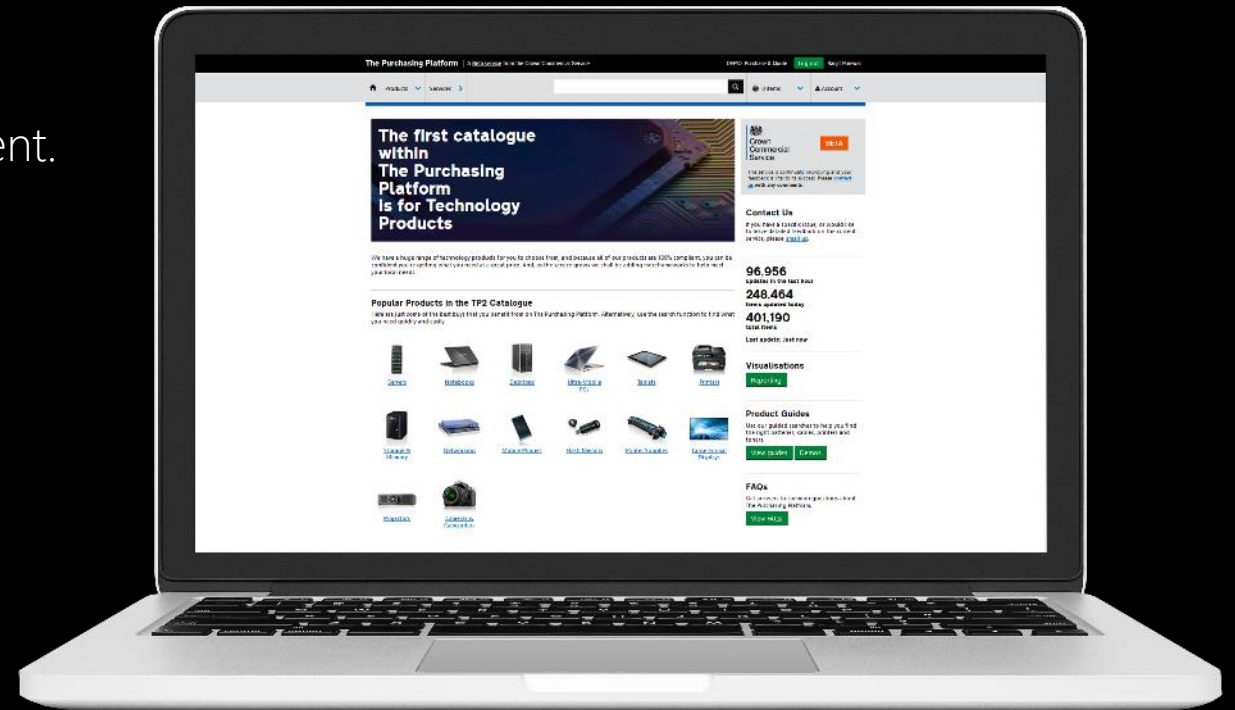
ent.

The Purchasing Platform | A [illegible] from the Crown Commercial Service

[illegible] Log out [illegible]

Products Services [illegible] Account

The first catalogue within The Purchasing Platform is for Technology Products

Crown Commercial Service

BETA

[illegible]

Contact Us

If you have a specific issue, or would like to leave detailed feedback on the overall service, please email us.

96,956
updates in the last hour
248,464
items updated today
401,190
total items
Last update: Just now

We have a huge range of technology products for you to choose from, and because all of our products are 100% compliant, you can be confident you are getting what you need at a great price. And, as the service grows we shall be adding new categories to help meet your requirements.

Popular Products in the TP2 Catalogue

Here are just some of the best buys that you benefit from on The Purchasing Platform. Alternatively, use the search function to find what you need quickly and easily.

Servers
Notebooks
Desktops
Ultra-Mobile PCs
Tablets
Printers
Storage & Memory
Networking
Mobile Phones
Flash Memory
Printer Supplies
Large Format Displays
Projectors
Cameras & Camcorders

Visualisations

Reporting

Product Guides

Use our guided searches to help you find the right batteries, cables, printers and toners.

View guides
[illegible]

FAQs

Get answers to common questions about The Purchasing Platform.

View FAQs